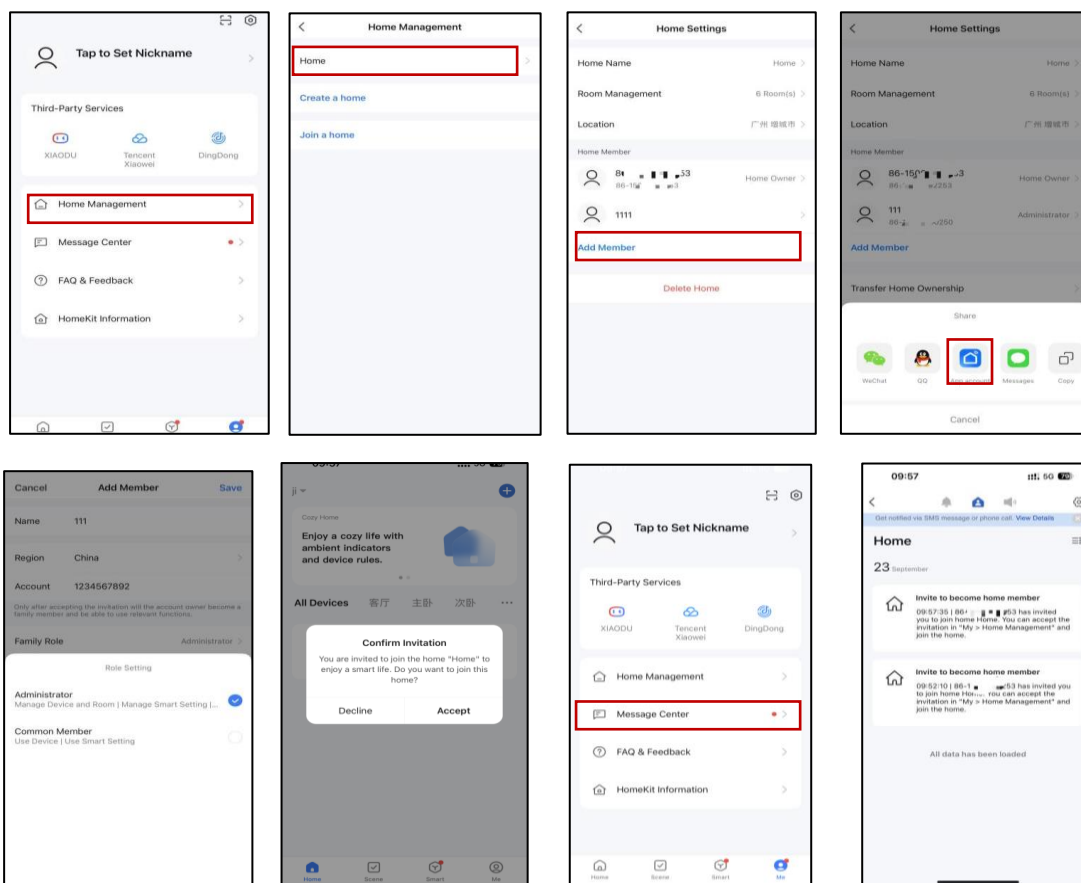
Tap to Set Nickname

Third-Party Services

XIAODU

Tencent Xiaowei

DingDong

Home Management

Message Center

FAQ & Feedback

HomeKit Information

Home Management

Home

Create a home

Join a home

Home Settings

Home Name Home

Room Management 6 Room(s)

Location 广州 增城市

Home Member

8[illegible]53 86-15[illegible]3 Home Owner

1111

Add Member

Delete Home

Home Settings

Home Name Home

Room Management 6 Room(s)

Location 广州 增城市

Home Member

86-150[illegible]3 86-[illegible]253 Home Owner

111 86-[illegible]250 Administrator

Add Member

Transfer Home Ownership

Share

WeChat QQ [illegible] Messages Copy

Cancel

Cancel Add Member Save

Name 111

Region China

Account 1234567892

Only after accepting the invitation will the account owner become a family member and be able to use relevant functions.

Family Role Administrator

Role Setting

Administrator
Manage Device and Room | Manage Smart Setting |...

Common Member
Use Device | Use Smart Setting

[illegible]

jj

Cozy Home

Enjoy a cozy life with ambient indicators and device rules.

All Devices 客厅 主卧 次卧 ...

Confirm Invitation

You are invited to join the home "Home" to enjoy a smart life. Do you want to join this home?

Decline Accept

Home Scene Smart Me

Tap to Set Nickname

Third-Party Services

XIAODU

Tencent Xiaowei

DingDong

Home Management

Message Center

FAQ & Feedback

HomeKit Information

Home Scene Smart Me

09:57 5G 70

Get notified via SMS message or phone call. View Details

Home

23 September

Invite to become home member

09:57:35 | 86-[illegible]53 has invited you to join home Home. You can accept the invitation in "My > Home Management" and join the home.

Invite to become home member

09:52:10 | 86-1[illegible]53 has invited you to join home Ho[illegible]. You can accept the invitation in "My > Home Management" and join the home.

All data has been loaded